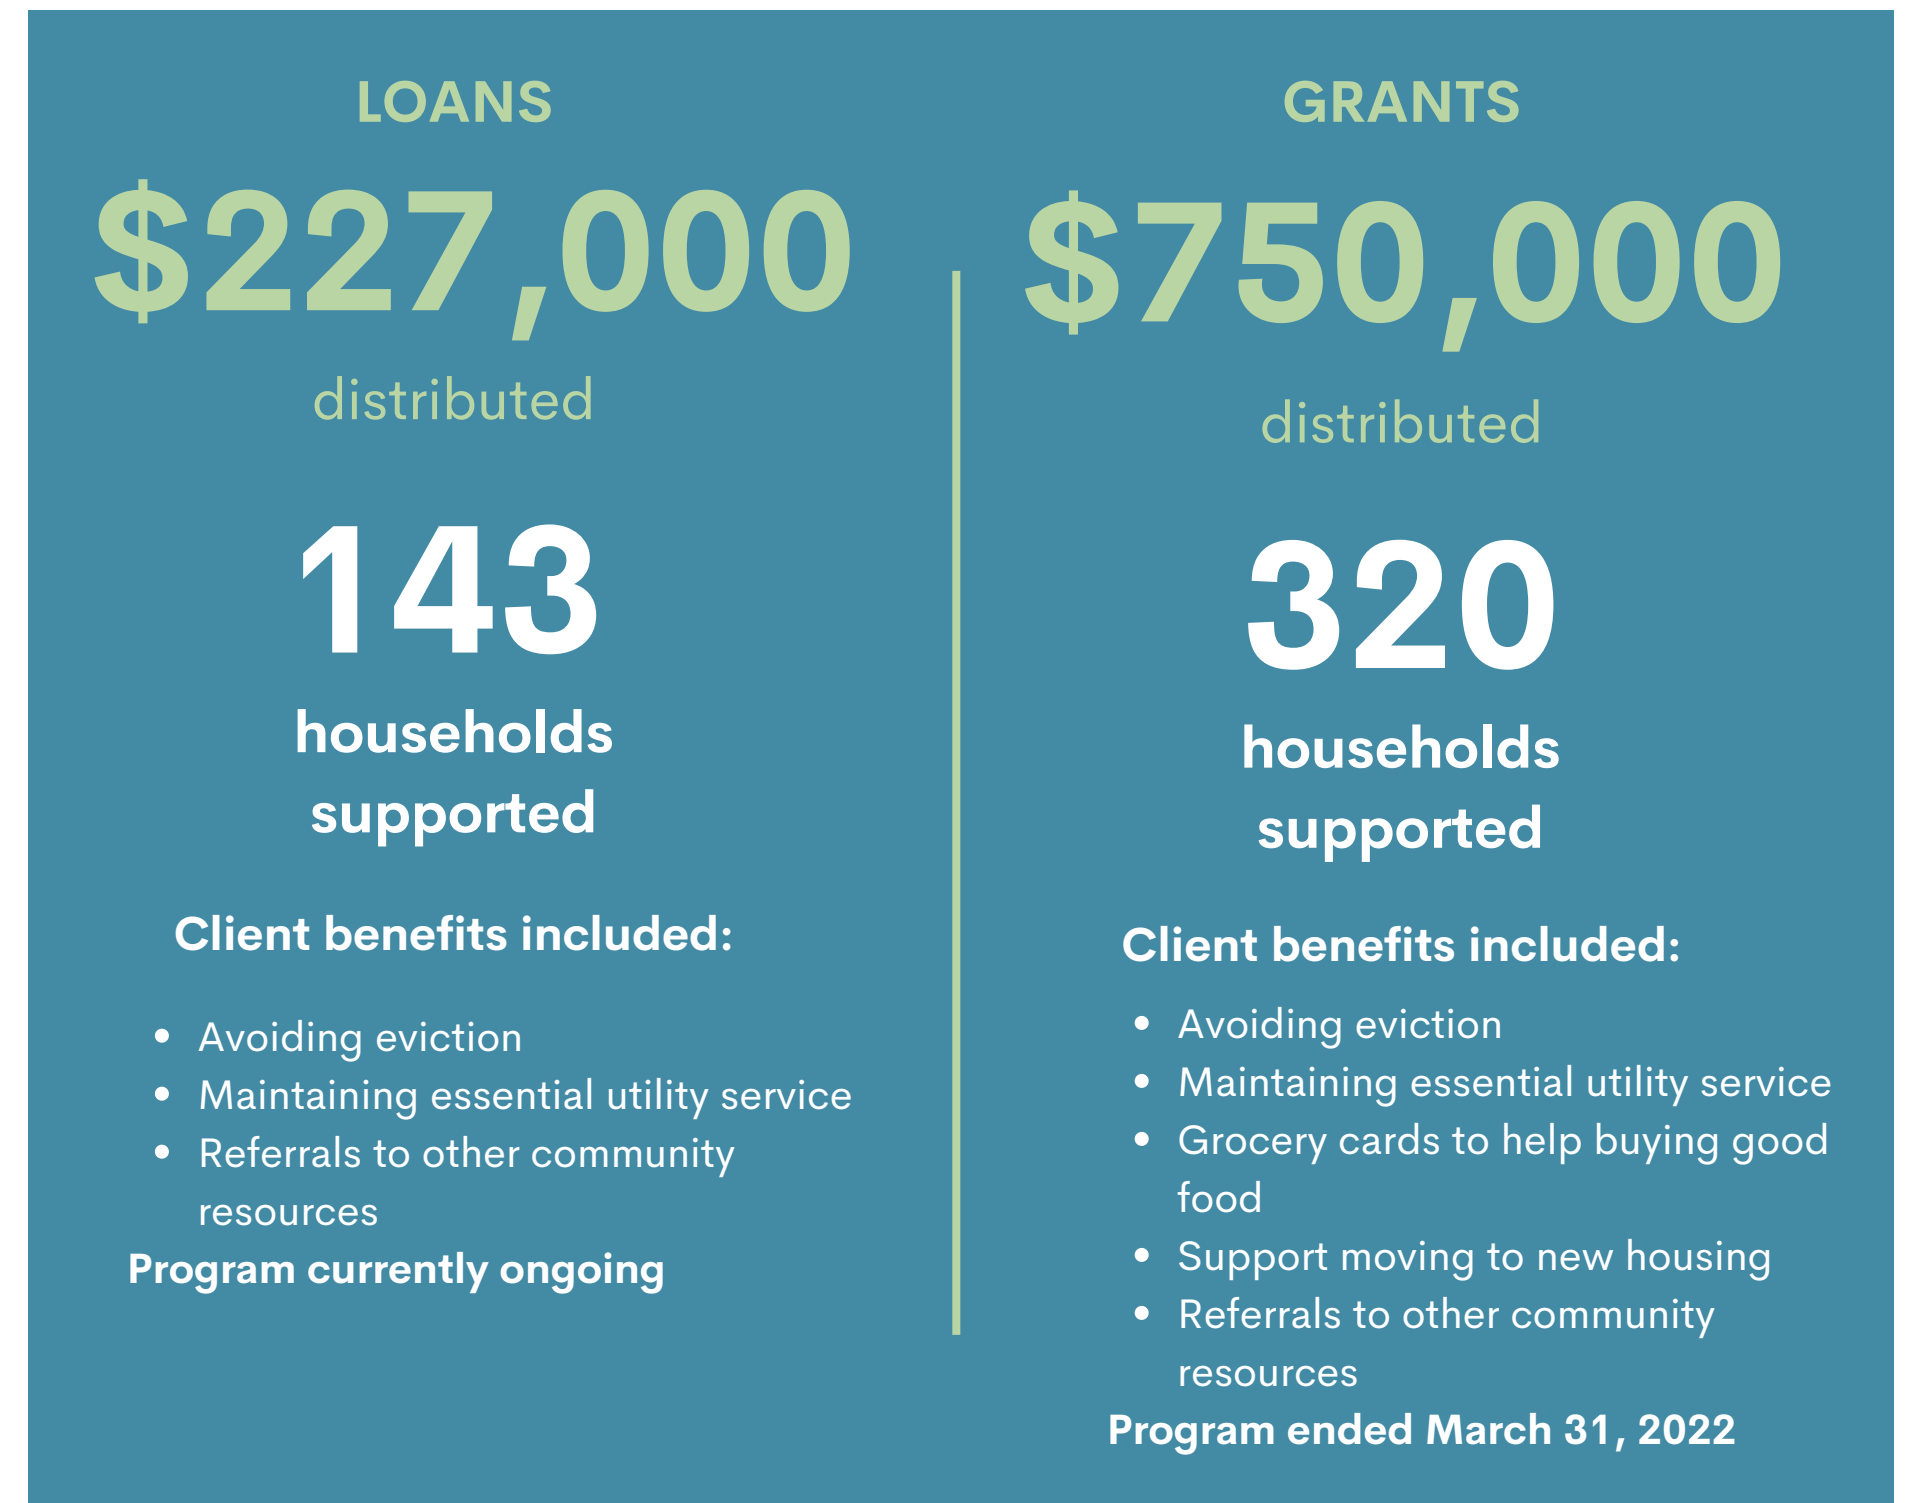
LOANS

$227,000

distributed

143

households supported

Client benefits included:

- Avoiding eviction
- Maintaining essential utility service
- Referrals to other community resources

Program currently ongoing

GRANTS

$750,000

distributed

320

households supported

Client benefits included:

- Avoiding eviction
- Maintaining essential utility service
- Grocery cards to help buying good food
- Support moving to new housing
- Referrals to other community resources

Program ended March 31, 2022